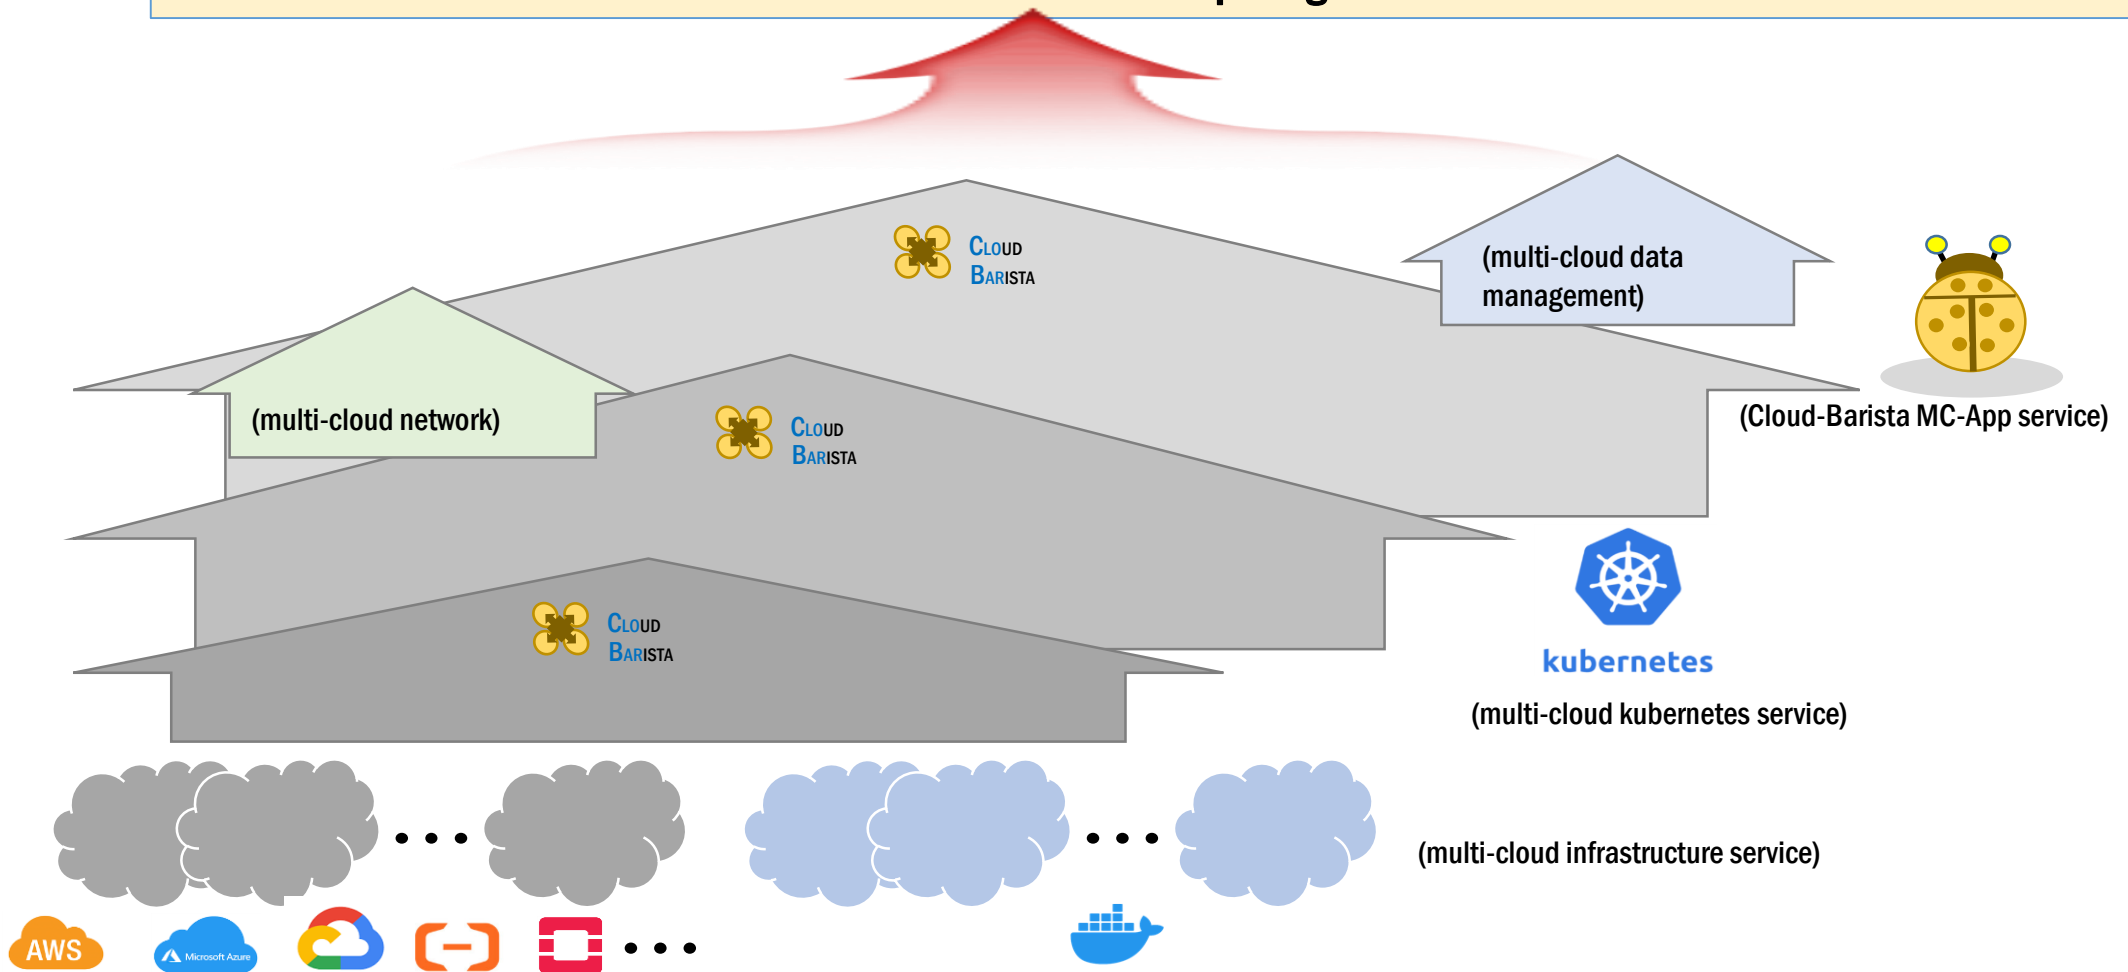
CLOUD BARISTA

(multi-cloud data management)

(multi-cloud network)

CLOUD BARISTA

(Cloud-Barista MC-App service)

CLOUD BARISTA

kubernetes

(multi-cloud kubernetes service)

• • •

• • •

(multi-cloud infrastructure service)

AWS

Microsoft Azure

• • •